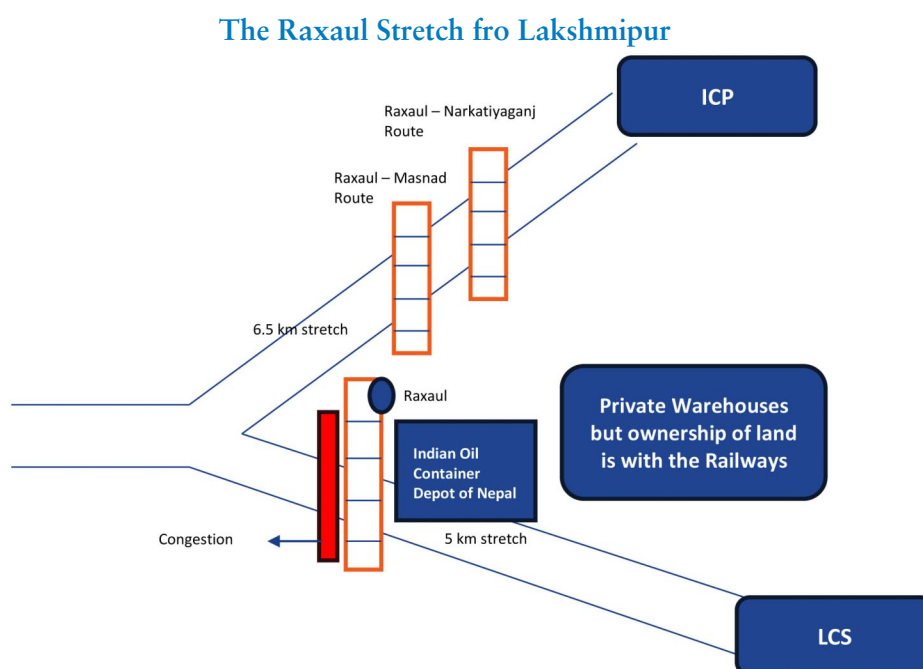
The Raxaul Stretch fro Lakshmipur

ICP

Raxaul – Narkatiyaganj Route

Raxaul – Masnad Route

6.5 km stretch

Raxaul

Private Warehouses but ownership of land is with the Railways

Indian Oil Container Depot of Nepal

Congestion

5 km stretch

LCS